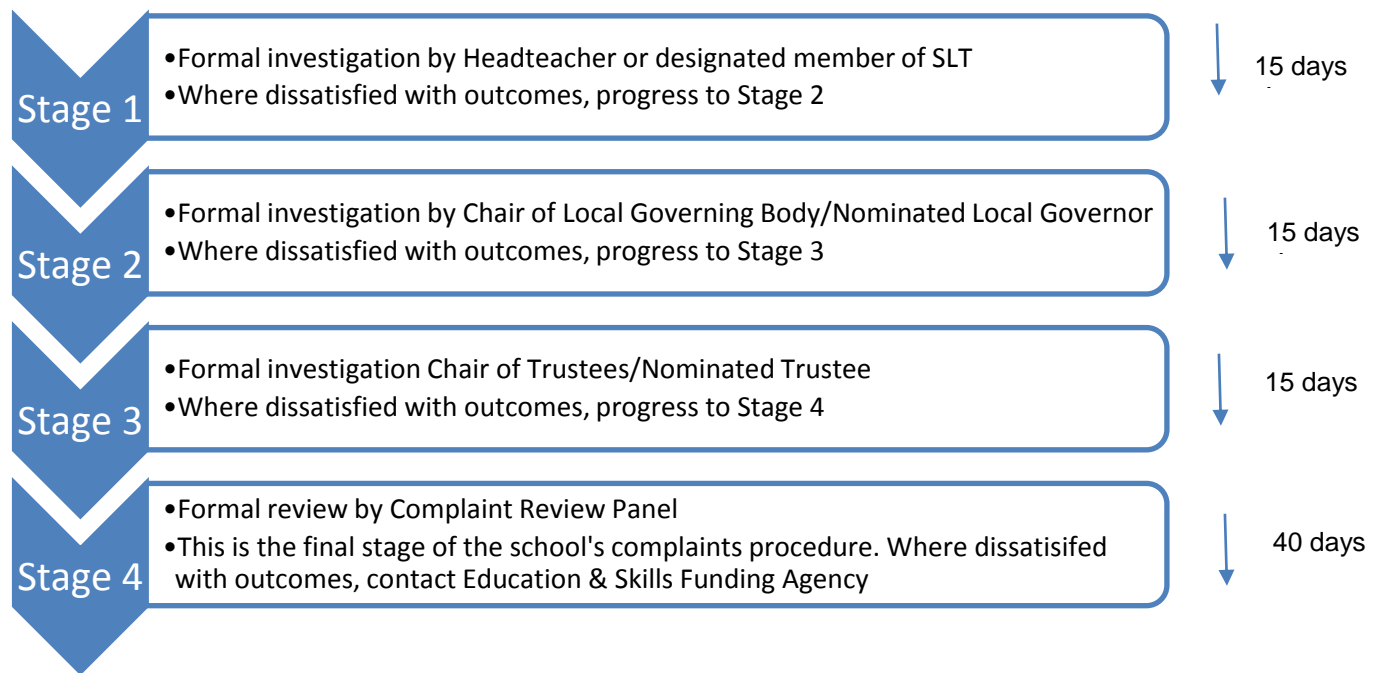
Stage 1

•Formal investigation by Headteacher or designated member of SLT
•Where dissatisfied with outcomes, progress to Stage 2

15 days

Stage 2

•Formal investigation by Chair of Local Governing Body/Nominated Local Governor
•Where dissatisfied with outcomes, progress to Stage 3

15 days

Stage 3

•Formal investigation Chair of Trustees/Nominated Trustee
•Where dissatisfied with outcomes, progress to Stage 4

15 days

Stage 4

•Formal review by Complaint Review Panel
•This is the final stage of the school's complaints procedure. Where dissatisifed with outcomes, contact Education & Skills Funding Agency

40 days